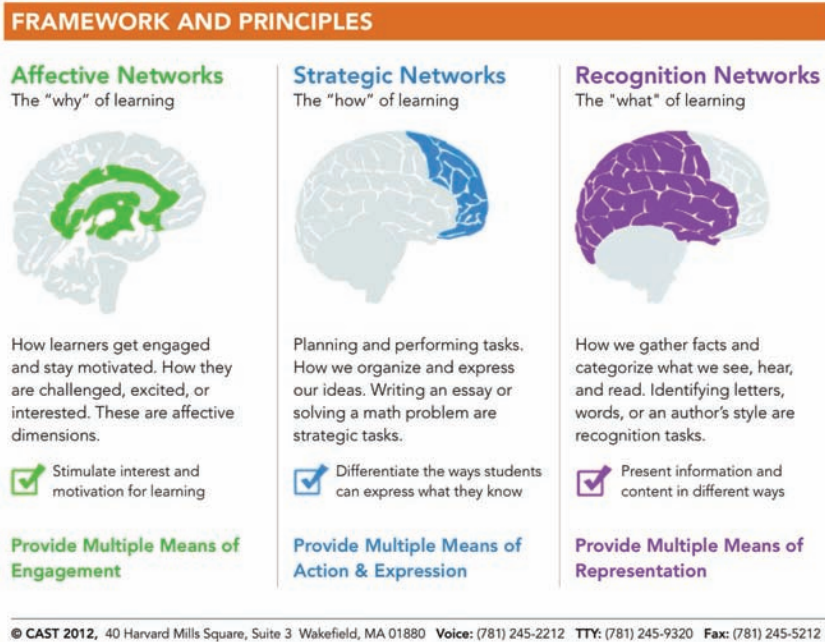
FRAMEWORK AND PRINCIPLES

Affective Networks
The "why" of learning

How learners get engaged and stay motivated. How they are challenged, excited, or interested. These are affective dimensions.

Stimulate interest and motivation for learning

Provide Multiple Means of Engagement

Strategic Networks
The "how" of learning

Planning and performing tasks. How we organize and express our ideas. Writing an essay or solving a math problem are strategic tasks.

Differentiate the ways students can express what they know

Provide Multiple Means of Action & Expression

Recognition Networks
The "what" of learning

How we gather facts and categorize what we see, hear, and read. Identifying letters, words, or an author's style are recognition tasks.

Present information and content in different ways

Provide Multiple Means of Representation

© CAST 2012, 40 Harvard Mills Square, Suite 3 Wakefield, MA 01880 Voice: (781) 245-2212 TTY: (781) 245-9320 Fax: (781) 245-5212